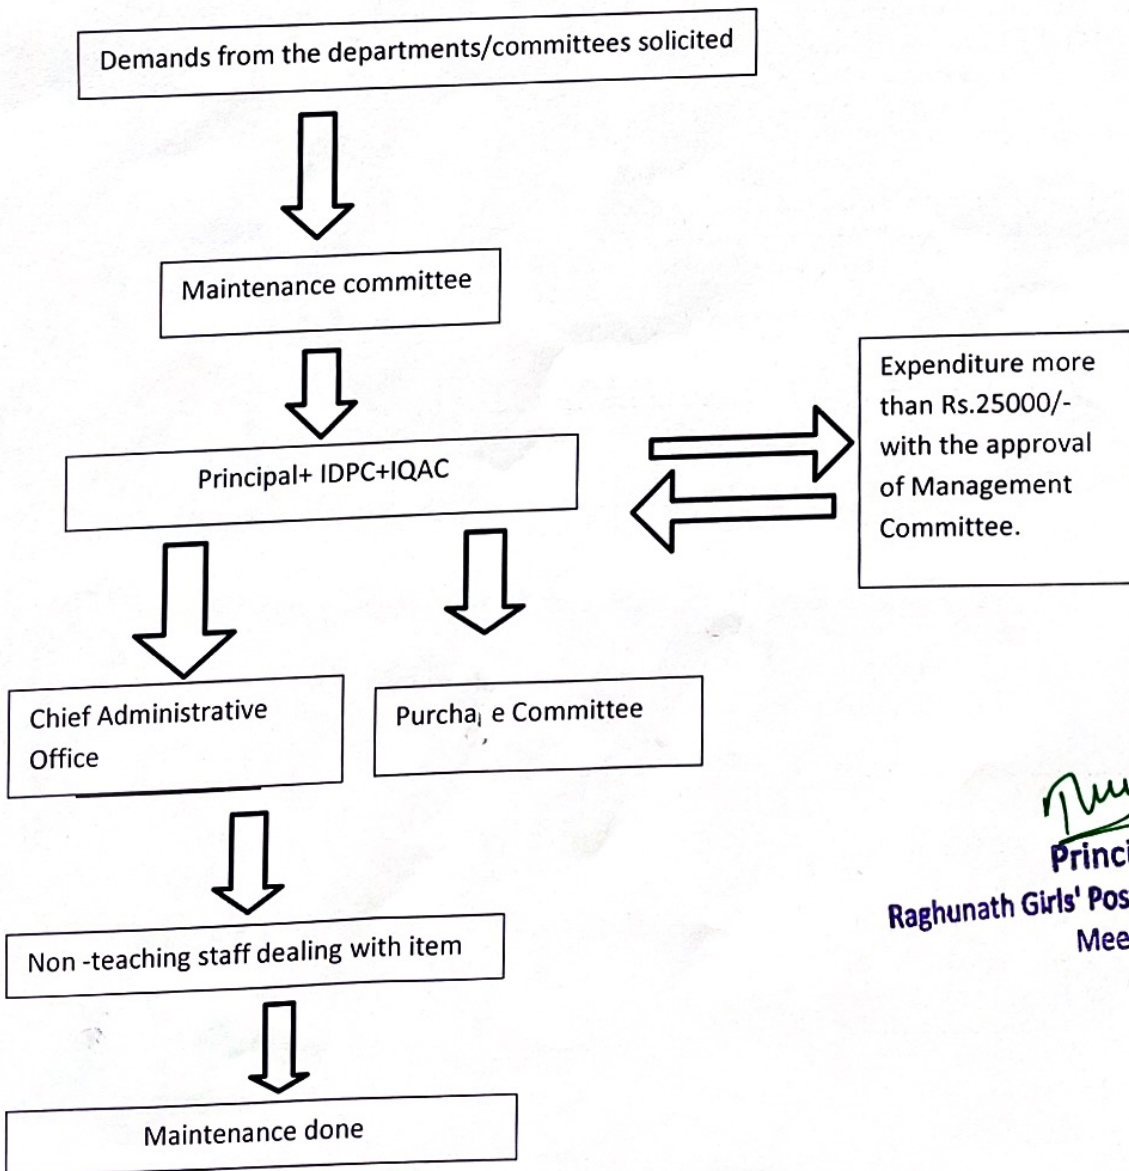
Demands from the departments/committees solicited

Maintenance committee

Principal+ IDPC+IQAC

Expenditure more than Rs.25000/- with the approval of Management Committee.

Chief Administrative Office

Purcha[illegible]e Committee

Non -teaching staff dealing with item

Maintenance done

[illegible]
Princi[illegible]
Raghunath Girls' Pos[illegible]
Mee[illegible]